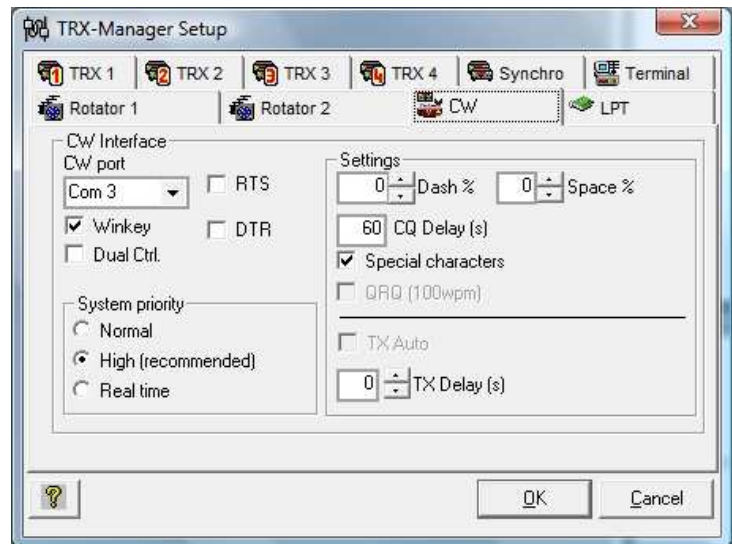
TRX-Manager Setup

TRX 1 | TRX 2 | TRX 3 | TRX 4 | Synchro | Terminal
Rotator 1 | Rotator 2 | CW | LPT

CW Interface
CW port
Com 3
RTS
Winkey
DTR
Dual Ctrl.

System priority
Normal
High (recommended)
Real time

Settings
0 Dash %
0 Space %
60 CQ Delay (s)
Special characters
QRQ (100wpm)
TX Auto
0 TX Delay (s)

?
OK
Cancel